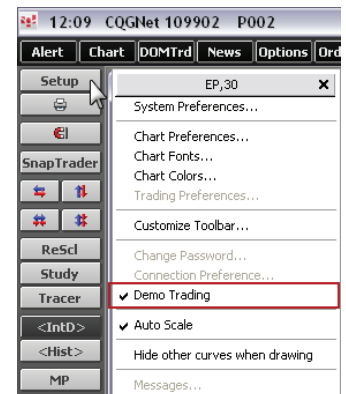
12:09 CQGNet 109902 P002

Alert | Chart | DOMTrd | News | Options | Ord

Setup

SnapTrader

ReScl
Study
Tracer
<IntD>
<Hist>
MP

EP,30 ×

System Preferences...

Chart Preferences...
Chart Fonts...
Chart Colors...
Trading Preferences...

Customize Toolbar...

Change Password...
Connection Preference...
✔ Demo Trading

✔ Auto Scale

Hide other curves when drawing

Messages...